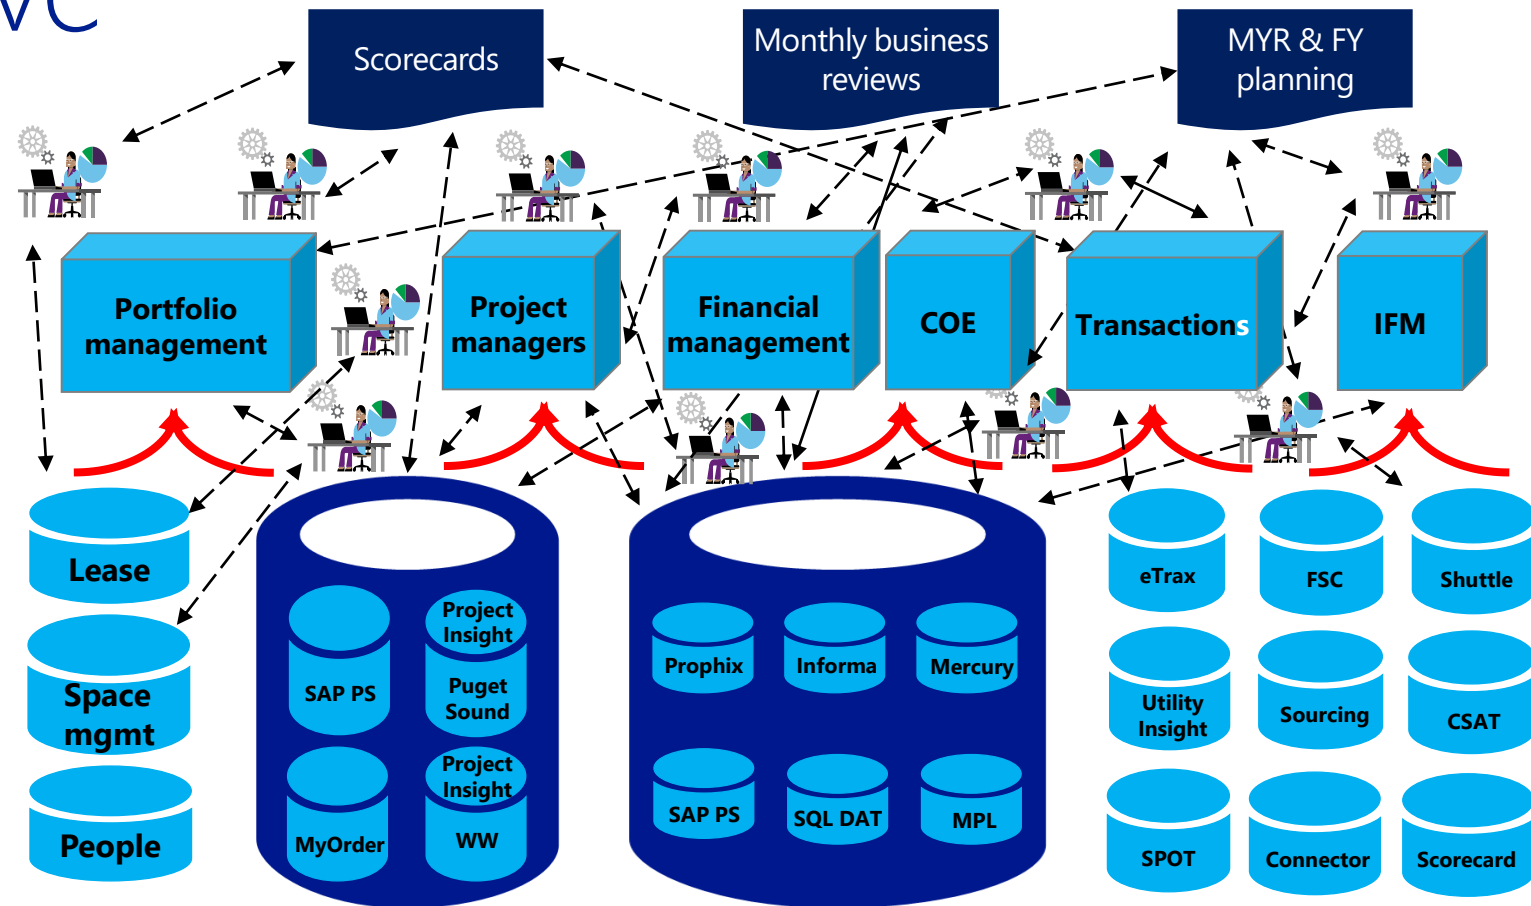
Scorecards

Monthly business reviews

MYR & FY planning

Portfolio management

Project managers

Financial management

COE

Transactions

IFM

Lease

Space mgmt

People

SAP PS

Project Insight Puget Sound

MyOrder

Project Insight WW

Prophix

Informa

Mercury

SAP PS

SQL DAT

MPL

eTrax

FSC

Shuttle

Utility Insight

Sourcing

CSAT

SPOT

Connector

Scorecard